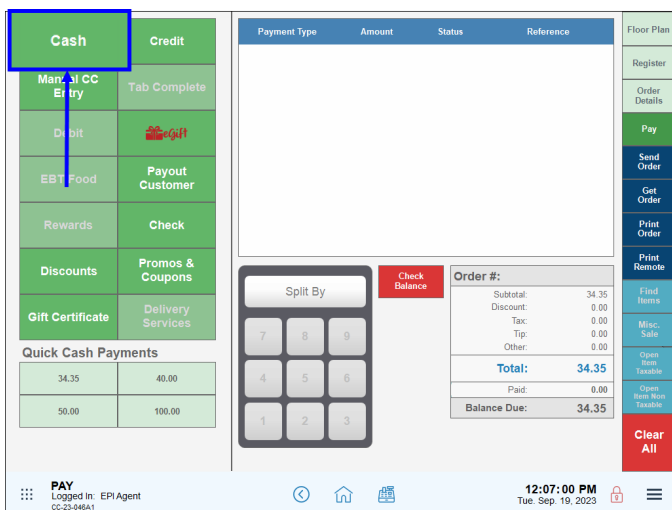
Cash
Credit
Manual CC Entry
Tab Complete
Debit
eGift
EBT Food
Payout Customer
Rewards
Check
Discounts
Promos & Coupons
Gift Certificate
Delivery Services

Quick Cash Payments

| 34.35 | 40.00 |
|---|---|
| 50.00 | 100.00 |

| Payment Type | Amount | Status | Reference |
|---|---|---|---|

Split By
7 8 9
4 5 6
1 2 3

Check Balance

Order #:

| Subtotal: | 34.35 |
|---|---|
| Discount: | 0.00 |
| Tax: | 0.00 |
| Tip: | 0.00 |
| Other: | 0.00 |
| Total: | 34.35 |
| Paid: | 0.00 |
| Balance Due: | 34.35 |

Floor Plan
Register
Order Details
Pay
Send Order
Get Order
Print Order
Print Remote
Find Items
Misc. Sale
Open Item Taxable
Open Item Non Taxable
Clear All

PAY
Logged In: EPI Agent
CC-23-046A1

12:07:00 PM
Tue. Sep. 19, 2023